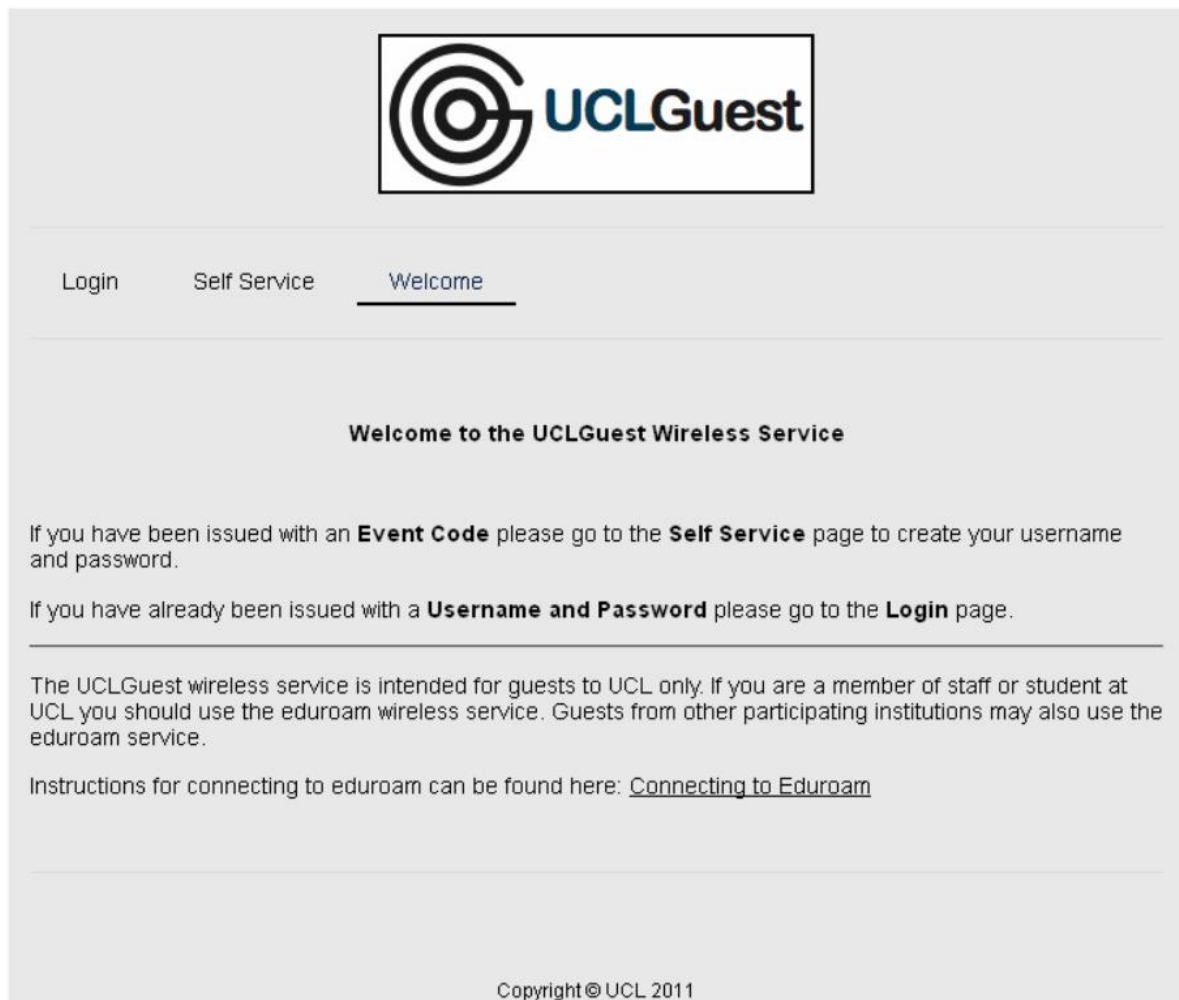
UCLGuest

Login Self Service Welcome

Welcome to the UCLGuest Wireless Service

If you have been issued with an Event Code please go to the Self Service page to create your username and password.

If you have already been issued with a Username and Password please go to the Login page.

The UCLGuest wireless service is intended for guests to UCL only. If you are a member of staff or student at UCL you should use the eduroam wireless service. Guests from other participating institutions may also use the eduroam service.

Instructions for connecting to eduroam can be found here: Connecting to Eduroam

Copyright © UCL 2011